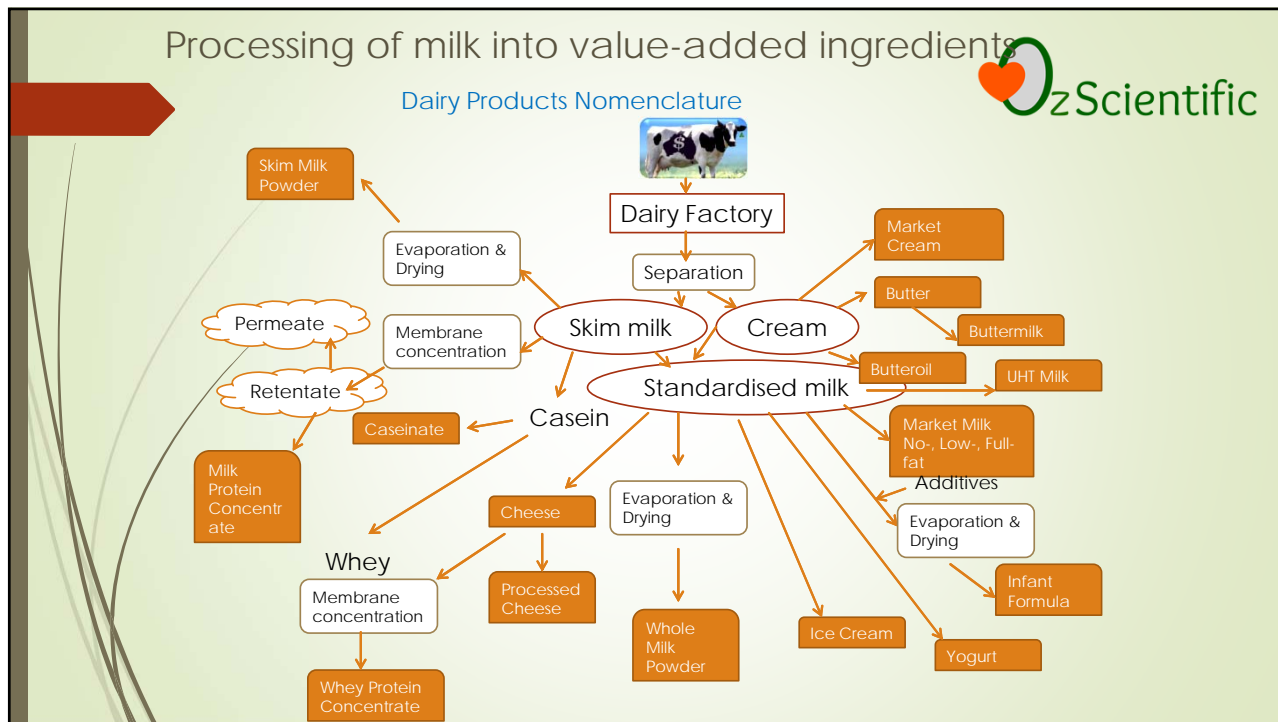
Processing of milk into value-added ingredients

OzScientific

Dairy Products Nomenclature

$

Dairy Factory

Separation

Skim milk

Cream

Standardised milk

Skim Milk Powder

Evaporation & Drying

Permeate

Membrane concentration

Retentate

Caseinate

Casein

Milk Protein Concentrate

Whey

Membrane concentration

Whey Protein Concentrate

Cheese

Processed Cheese

Evaporation & Drying

Whole Milk Powder

Ice Cream

Yogurt

Market Cream

Butter

Buttermilk

Butteroil

UHT Milk

Market Milk No-, Low-, Full-fat

Additives

Evaporation & Drying

Infant Formula